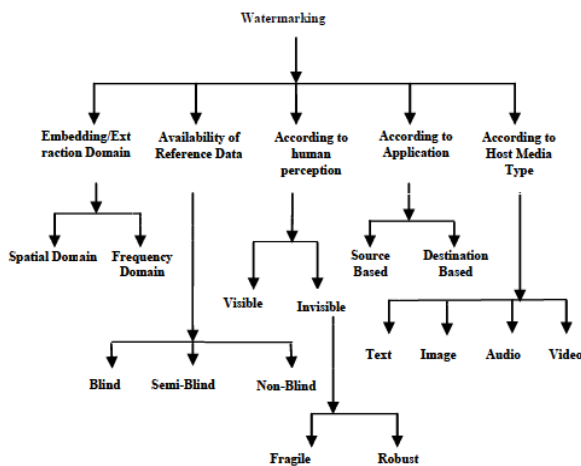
Watermarking

Embedding/Extraction Domain

Availability of Reference Data

According to human perception

According to Application

According to Host Media Type

Spatial Domain

Frequency Domain

Blind

Semi-Blind

Non-Blind

Visible

Invisible

Fragile

Robust

Source Based

Destination Based

Text

Image

Audio

Video